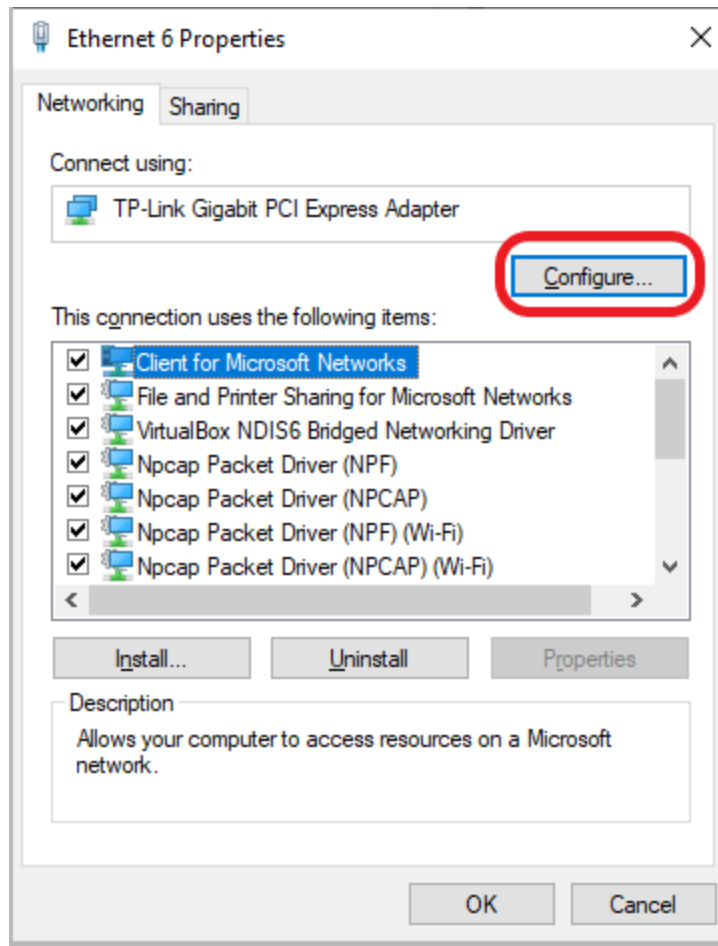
Ethernet 6 Properties

Networking
Sharing

Connect using:

TP-Link Gigabit PCI Express Adapter

Configure...

This connection uses the following items:

Client for Microsoft Networks
File and Printer Sharing for Microsoft Networks
VirtualBox NDIS6 Bridged Networking Driver
Npcap Packet Driver (NPF)
Npcap Packet Driver (NPCAP)
Npcap Packet Driver (NPF) (Wi-Fi)
Npcap Packet Driver (NPCAP) (Wi-Fi)

Install...
Uninstall
Properties

Description

Allows your computer to access resources on a Microsoft network.

OK
Cancel